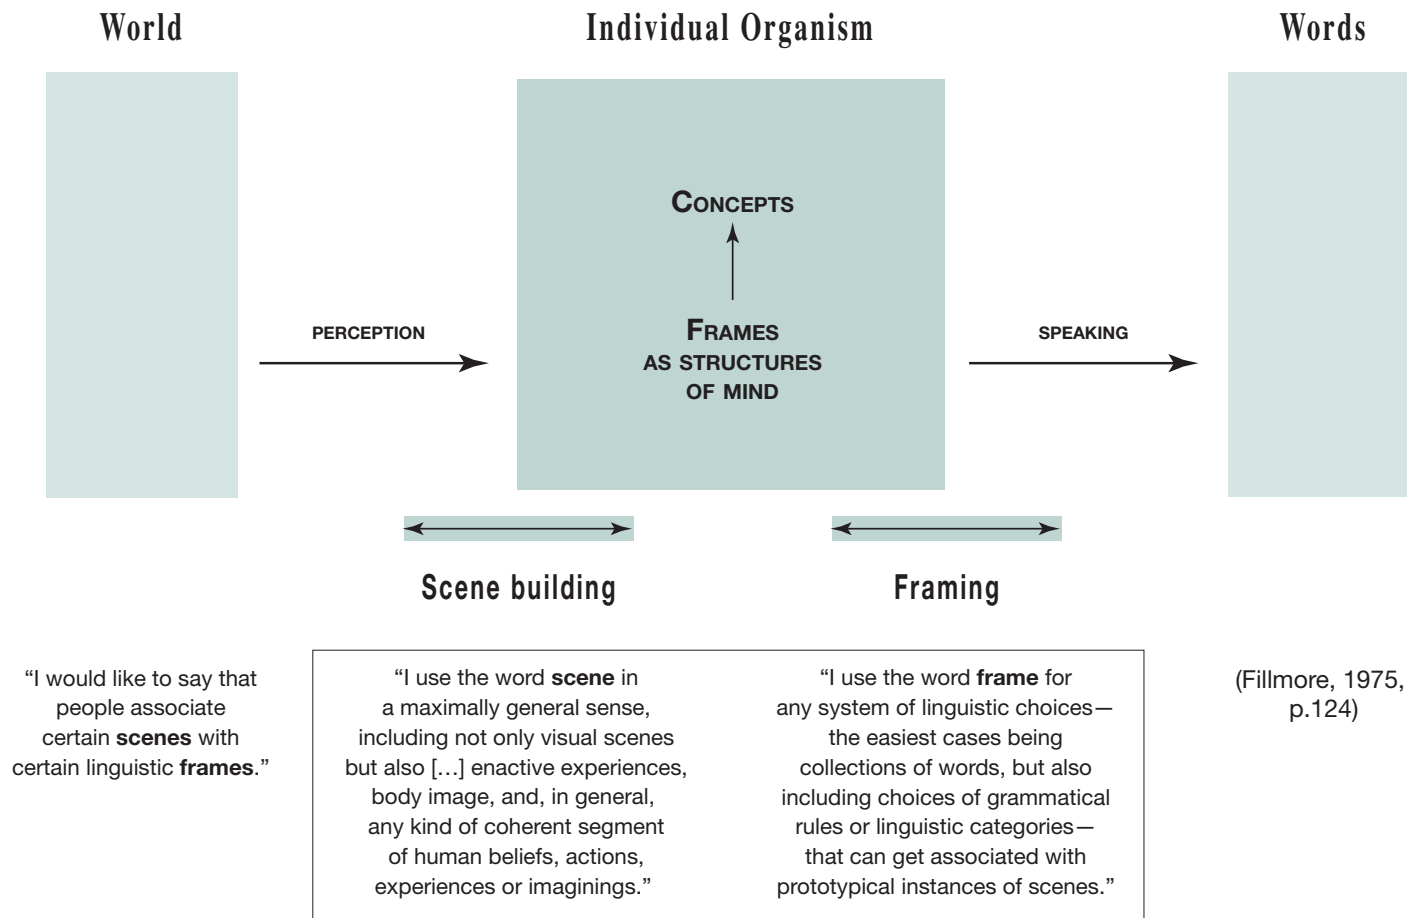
World

Individual Organism

Words

CONCEPTS

PERCEPTION

FRAMES
AS STRUCTURES
OF MIND

SPEAKING

Scene building

Framing

"I would like to say that people associate certain **scenes** with certain linguistic **frames**."

"I use the word **scene** in a maximally general sense, including not only visual scenes but also […] enactive experiences, body image, and, in general, any kind of coherent segment of human beliefs, actions, experiences or imaginings."

"I use the word **frame** for any system of linguistic choices—the easiest cases being collections of words, but also including choices of grammatical rules or linguistic categories—that can get associated with prototypical instances of scenes."

(Fillmore, 1975, p.124)